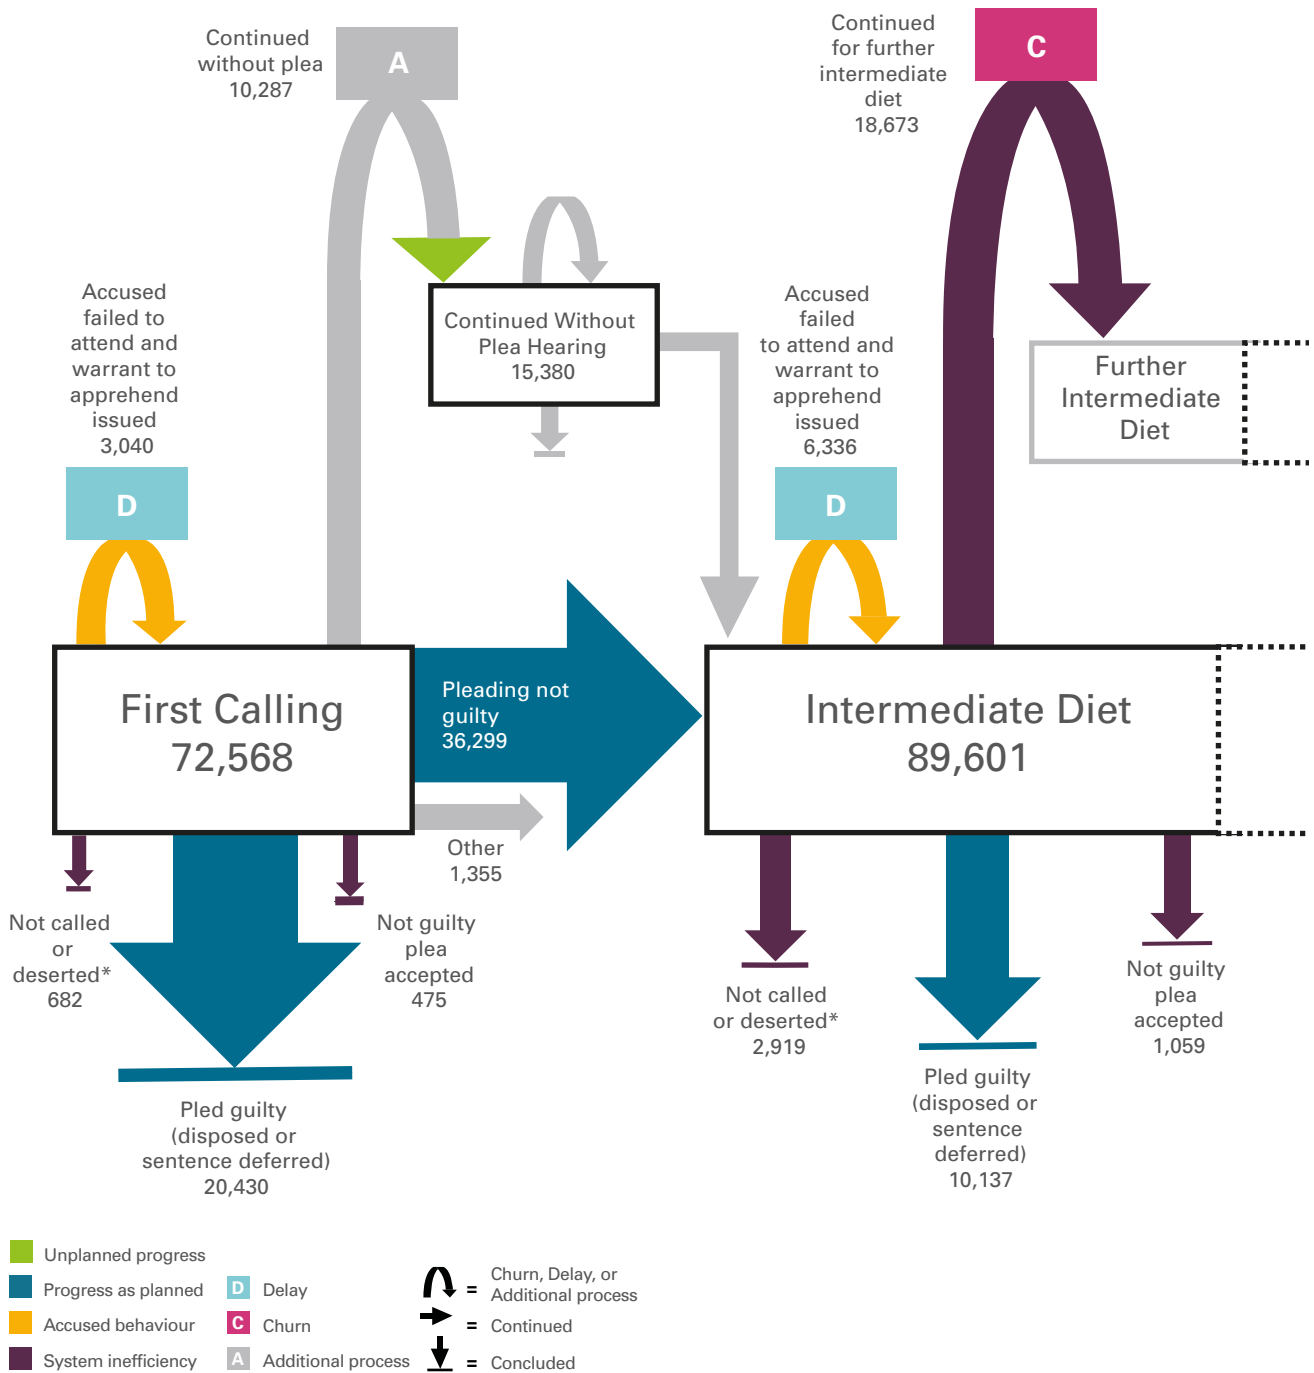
Continued without plea 10,287

A

Continued for further intermediate diet 18,673

C

Accused failed to attend and warrant to apprehend issued 3,040

Continued Without Plea Hearing 15,380

Accused failed to attend and warrant to apprehend issued 6,336

Further Intermediate Diet

D

D

First Calling 72,568

Pleading not guilty 36,299

Intermediate Diet 89,601

Other 1,355

Not called or deserted* 682

Not guilty plea accepted 475

Pled guilty (disposed or sentence deferred) 20,430

Not called or deserted* 2,919

Pled guilty (disposed or sentence deferred) 10,137

Not guilty plea accepted 1,059

Unplanned progress
Progress as planned
Accused behaviour
System inefficiency
D Delay
C Churn
A Additional process
= Churn, Delay, or Additional process
= Continued
= Concluded